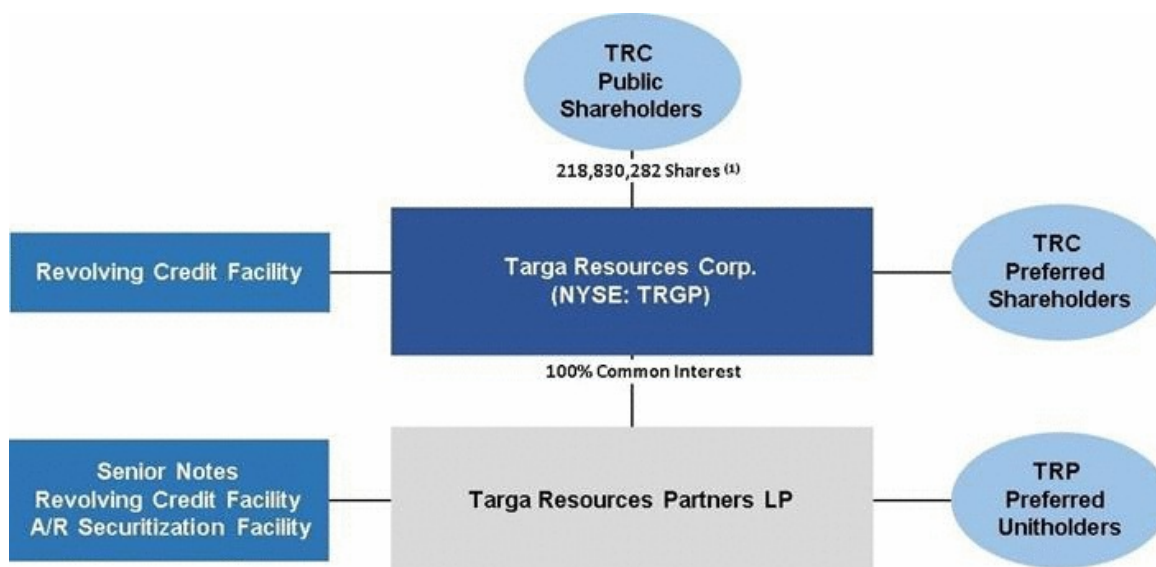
TRC
Public
Shareholders

218,830,282 Shares $^{(1)}$

Revolving Credit Facility

Targa Resources Corp.
(NYSE: TRGP)

TRC
Preferred
Shareholders

100% Common Interest

Senior Notes
Revolving Credit Facility
A/R Securitization Facility

Targa Resources Partners LP

TRP
Preferred
Unitholders